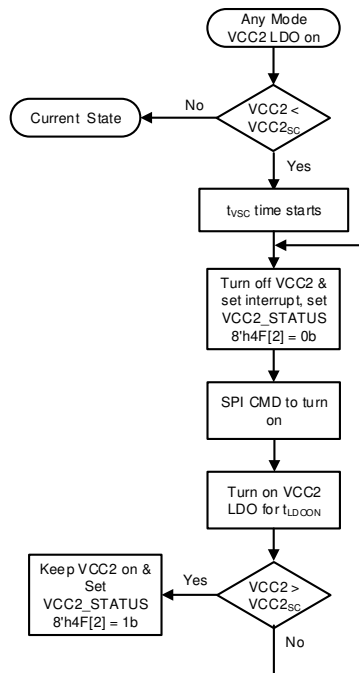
Any Mode
VCC2 LDO on

Current State

No

VCC2 <
VCC2$_{SC}$

Yes

t$_{VSC}$ time starts

Turn off VCC2 & set interrupt, set VCC2_STATUS 8'h4F[2] = 0b

SPI CMD to turn on

Turn on VCC2 LDO for t$_{LDOON}$

Keep VCC2 on & Set VCC2_STATUS 8'h4F[2] = 1b

Yes

VCC2 >
VCC2$_{SC}$

No